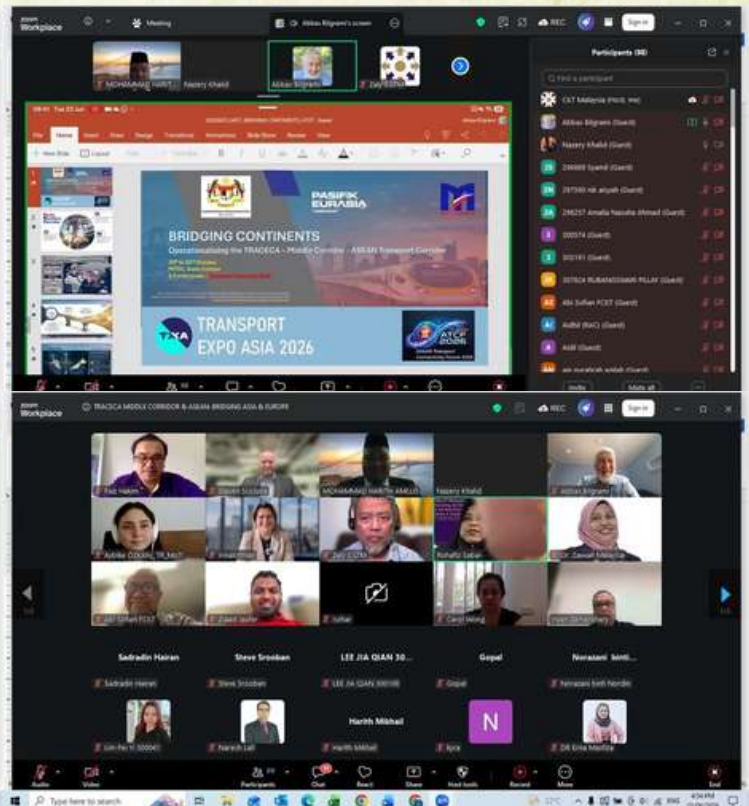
zoom Workplace

Meeting

Abbas Bilgrami's screen

REC

Sign in

MOHAMMAD HARIT...

Nazery Khalid

Abbas Bilgrami

Participants (98)

Find a participant

CKT Malaysia (Host, me)

Abbas Bilgrami (Guest)

Nazery Khalid (Guest)

296869 Syamil (Guest)

297590 nik aliyah (Guest)

298257 Amalia Natasha Ahmad (Guest)

300074 (Guest)

302161 (Guest)

307824 RUBANASSWARI PILLAY (Guest)

Abi Sufian FCST (Guest)

Adibil (RAC) (Guest)

Ardil (Guest)

Invite

Mute all

File Home Insert Draw Design Transitions Animations Slide Show Review View

BRIDGING CONTINENTS

Operationalising the TRACECA – Middle Corridor – ASEAN Transport Corridor

PASIFIK EURASIA

TRANSPORT EXPO ASIA 2026

ATCF 2026

zoom Workplace

TRACECA MIDDLE CORRIDOR & ASEAN: BRIDGING ASIA & EUROPE

REC

Sign in

Faiz Hakim

MOHAMMAD HARITH AMELI

Nazery Khalid

Abbas Bilgrami

Aybike OZKAN_TR_MoT

Zaid CCTKR

Rohafiz Sabar

Dr. Zawiah Malaysia

Abi Sufian FCST

Zakir Jasfer

Izahar

Carol Wong

Sadradin Hairan

Steve Srooban

LEE JIA QIAN 30...

Gopal

Norazani binti...

Sadradin Hairan

Steve Srooban

LEE JIA QIAN 300108

Gopal

Norazani binti Nordin

Harith Mikhail

N

Lim Fei Yi 300041

Naresh Lall

Harith Mikhail

Ikra

DR Erna Mazlia

Audio

Video

Participants

Chat

React

Share

Host tools

Record

More

End

Type here to search